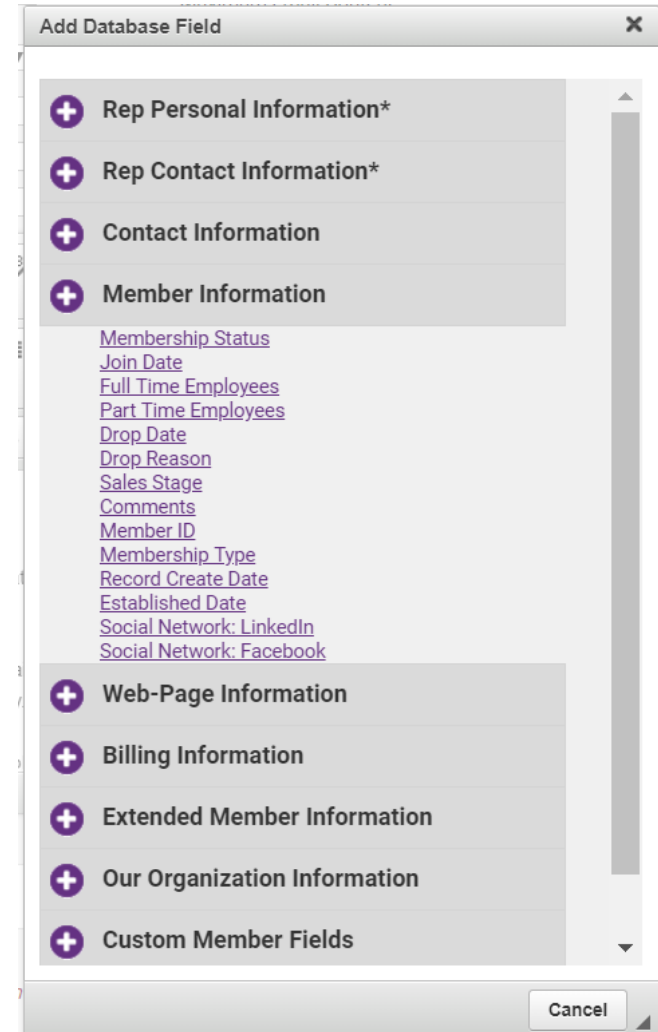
Add Database Field ✕

Rep Personal Information*

Rep Contact Information*

Contact Information

Member Information

Membership Status
Join Date
Full Time Employees
Part Time Employees
Drop Date
Drop Reason
Sales Stage
Comments
Member ID
Membership Type
Record Create Date
Established Date
Social Network: LinkedIn
Social Network: Facebook

Web-Page Information

Billing Information

Extended Member Information

Our Organization Information

Custom Member Fields

Cancel